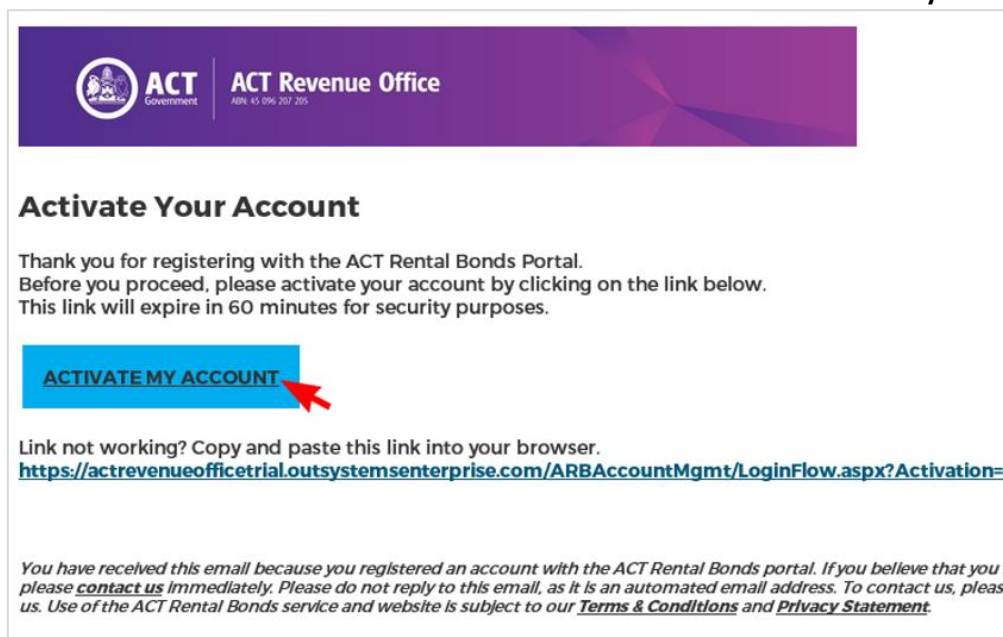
ACT Government

ACT Revenue Office
ABN: 45 096 207 205

Activate Your Account

Thank you for registering with the ACT Rental Bonds Portal.
Before you proceed, please activate your account by clicking on the link below.
This link will expire in 60 minutes for security purposes.

ACTIVATE MY ACCOUNT

Link not working? Copy and paste this link into your browser.
https://actrevenueofficetrial.outsystemsenterprise.com/ARBAccountMgmt/LoginFlow.aspx?Activation=

You have received this email because you registered an account with the ACT Rental Bonds portal. If you believe that you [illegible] please contact us immediately. Please do not reply to this email, as it is an automated email address. To contact us, pleas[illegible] us. Use of the ACT Rental Bonds service and website is subject to our Terms & Conditions and Privacy Statement.